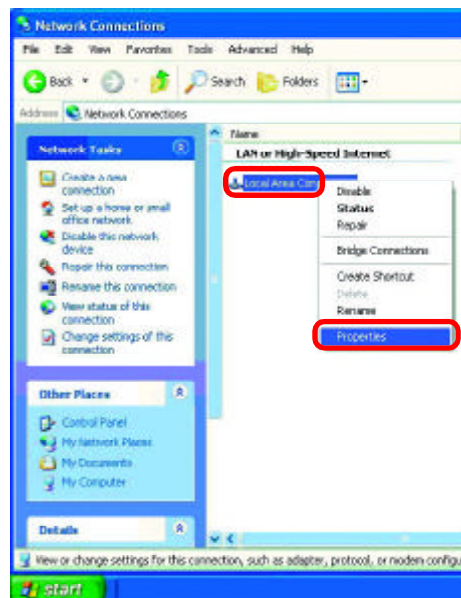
Network Connections

File Edit View Favorites Tools Advanced Help

Back Search Folders

Address Network Connections

Network Tasks

Create a new connection

Set up a home or small office network

Disable this network device

Repair this connection

Rename this connection

View status of this connection

Change settings of this connection

Other Places

Control Panel

My Network Places

My Documents

My Computer

Details

Name

LAN or High-Speed Internet

Local Area Con

Disable

Status

Repair

Bridge Connections

Create Shortcut

Delete

Rename

Properties

View or change settings for this connection, such as adapter, protocol, or modem configu

start